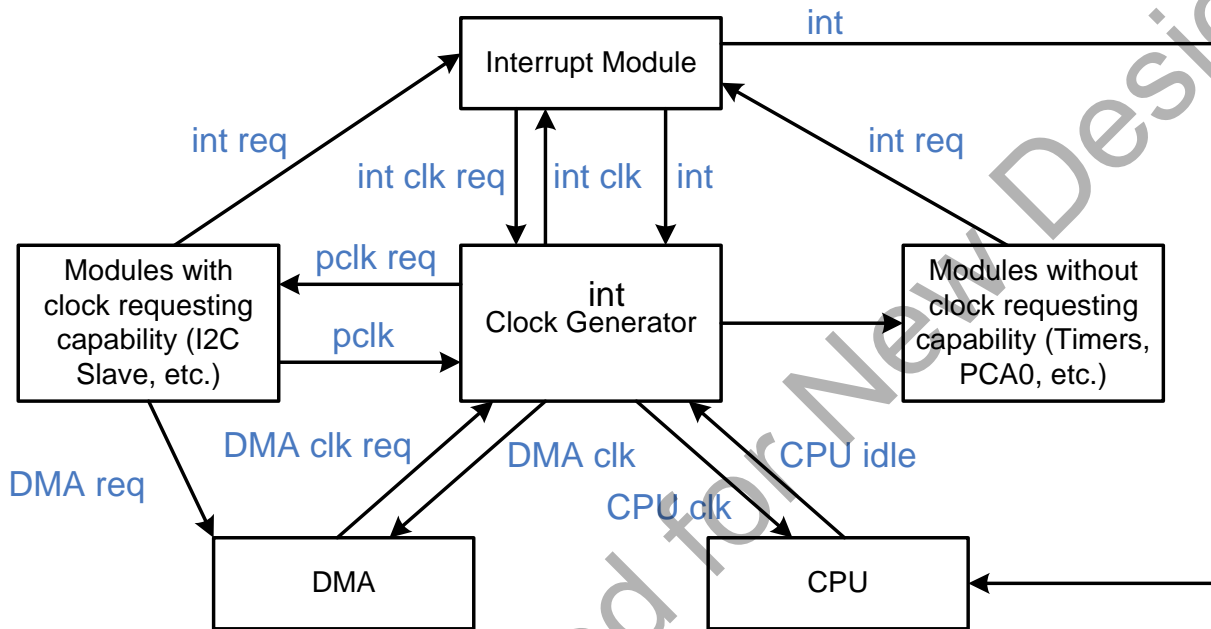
int

Interrupt Module

int req

int clk req

int clk

int

int req

Modules with clock requesting capability (I2C Slave, etc.)

pclk req

pclk

int
Clock Generator

Modules without clock requesting capability (Timers, PCA0, etc.)

DMA clk req

DMA clk

CPU idle

DMA req

CPU clk

DMA

CPU

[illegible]d for New Desi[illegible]